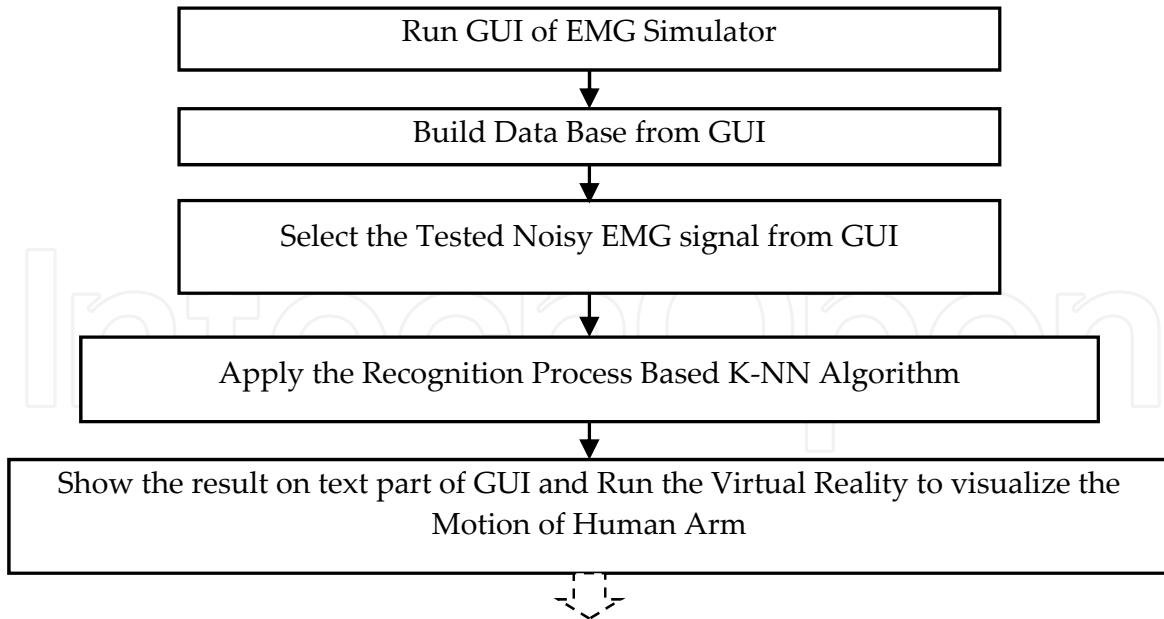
Run GUI of EMG Simulator

Build Data Base from GUI

Select the Tested Noisy EMG signal from GUI

Apply the Recognition Process Based K-NN Algorithm

Show the result on text part of GUI and Run the Virtual Reality to visualize the Motion of Human Arm